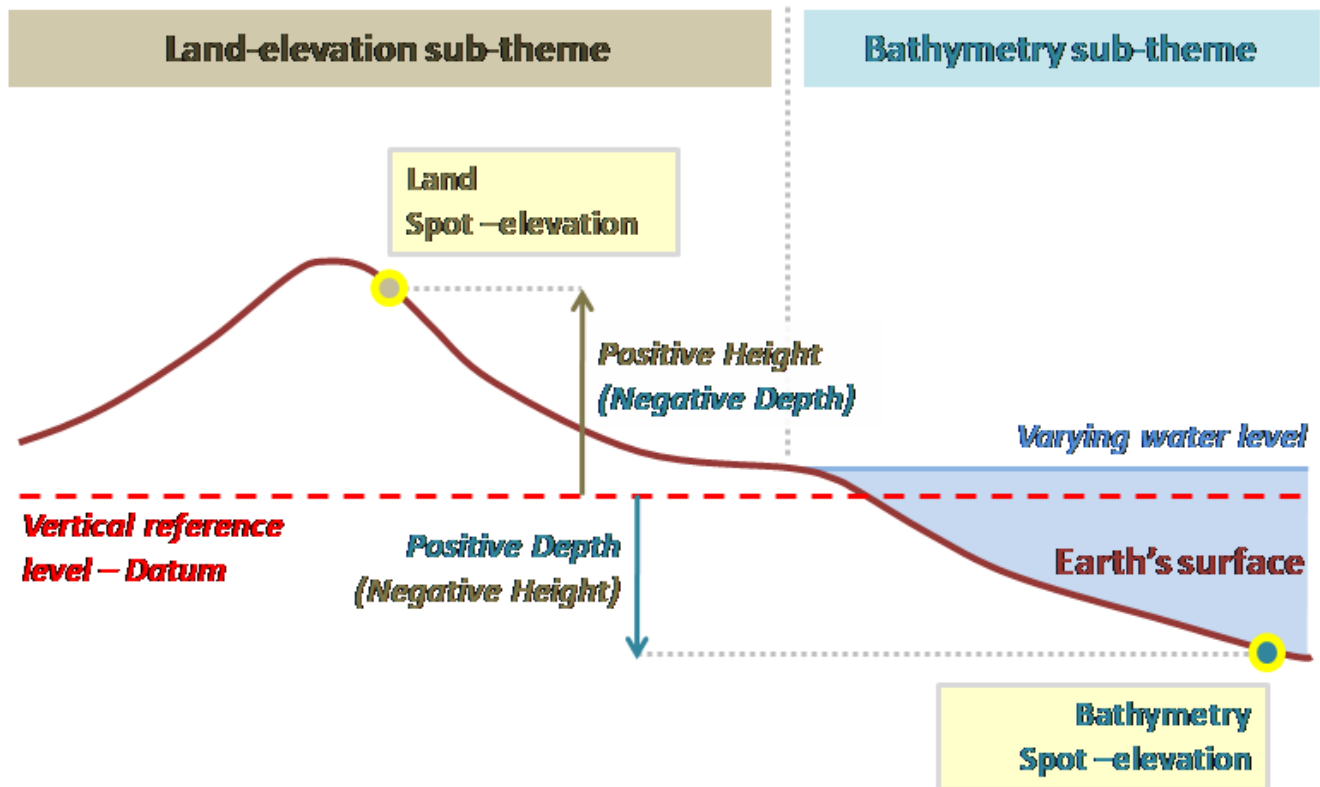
Land-elevation sub-theme

Bathymetry sub-theme

Land
Spot –elevation

Positive Height
(Negative Depth)

Varying water level

Vertical reference level – Datum

Positive Depth
(Negative Height)

Earth's surface

Bathymetry
Spot –elevation